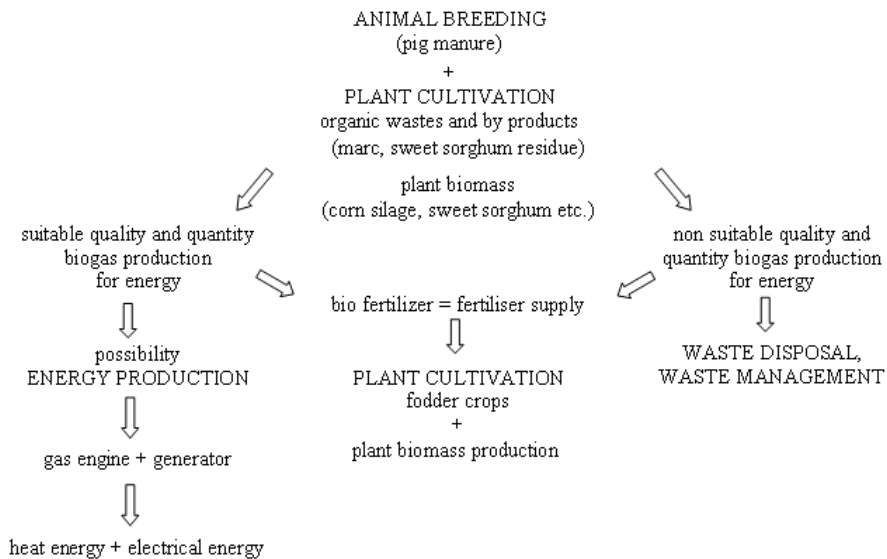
ANIMAL BREEDING
(pig manure)
+
PLANT CULTIVATION
organic wastes and by products
(marc, sweet sorghum residue)

plant biomass
(corn silage, sweet sorghum etc.)

suitable quality and quantity
biogas production
for energy

possibility
ENERGY PRODUCTION

gas engine + generator

heat energy + electrical energy

bio fertilizer = fertiliser supply

PLANT CULTIVATION
fodder crops
+
plant biomass production

non suitable quality and
quantity biogas production
for energy

WASTE DISPOSAL,
WASTE MANAGEMENT